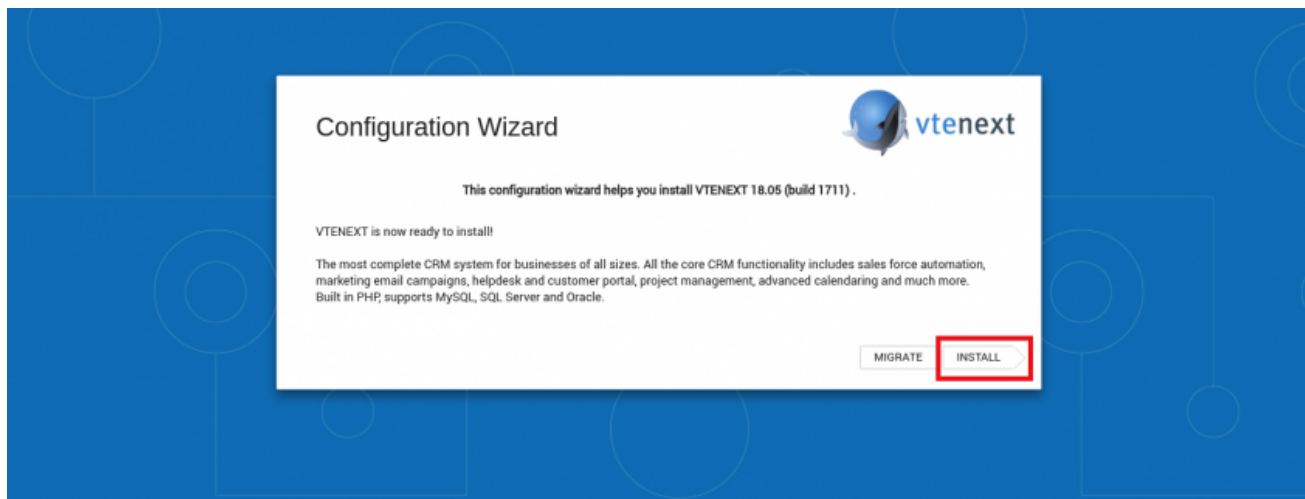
Configuration Wizard

vtenext

This configuration wizard helps you install VTENEXT 18.05 (build 1711) .

VTENEXT is now ready to install!

The most complete CRM system for businesses of all sizes. All the core CRM functionality includes sales force automation, marketing email campaigns, helpdesk and customer portal, project management, advanced calendaring and much more. Built in PHP, supports MySQL, SQL Server and Oracle.

MIGRATE

INSTALL